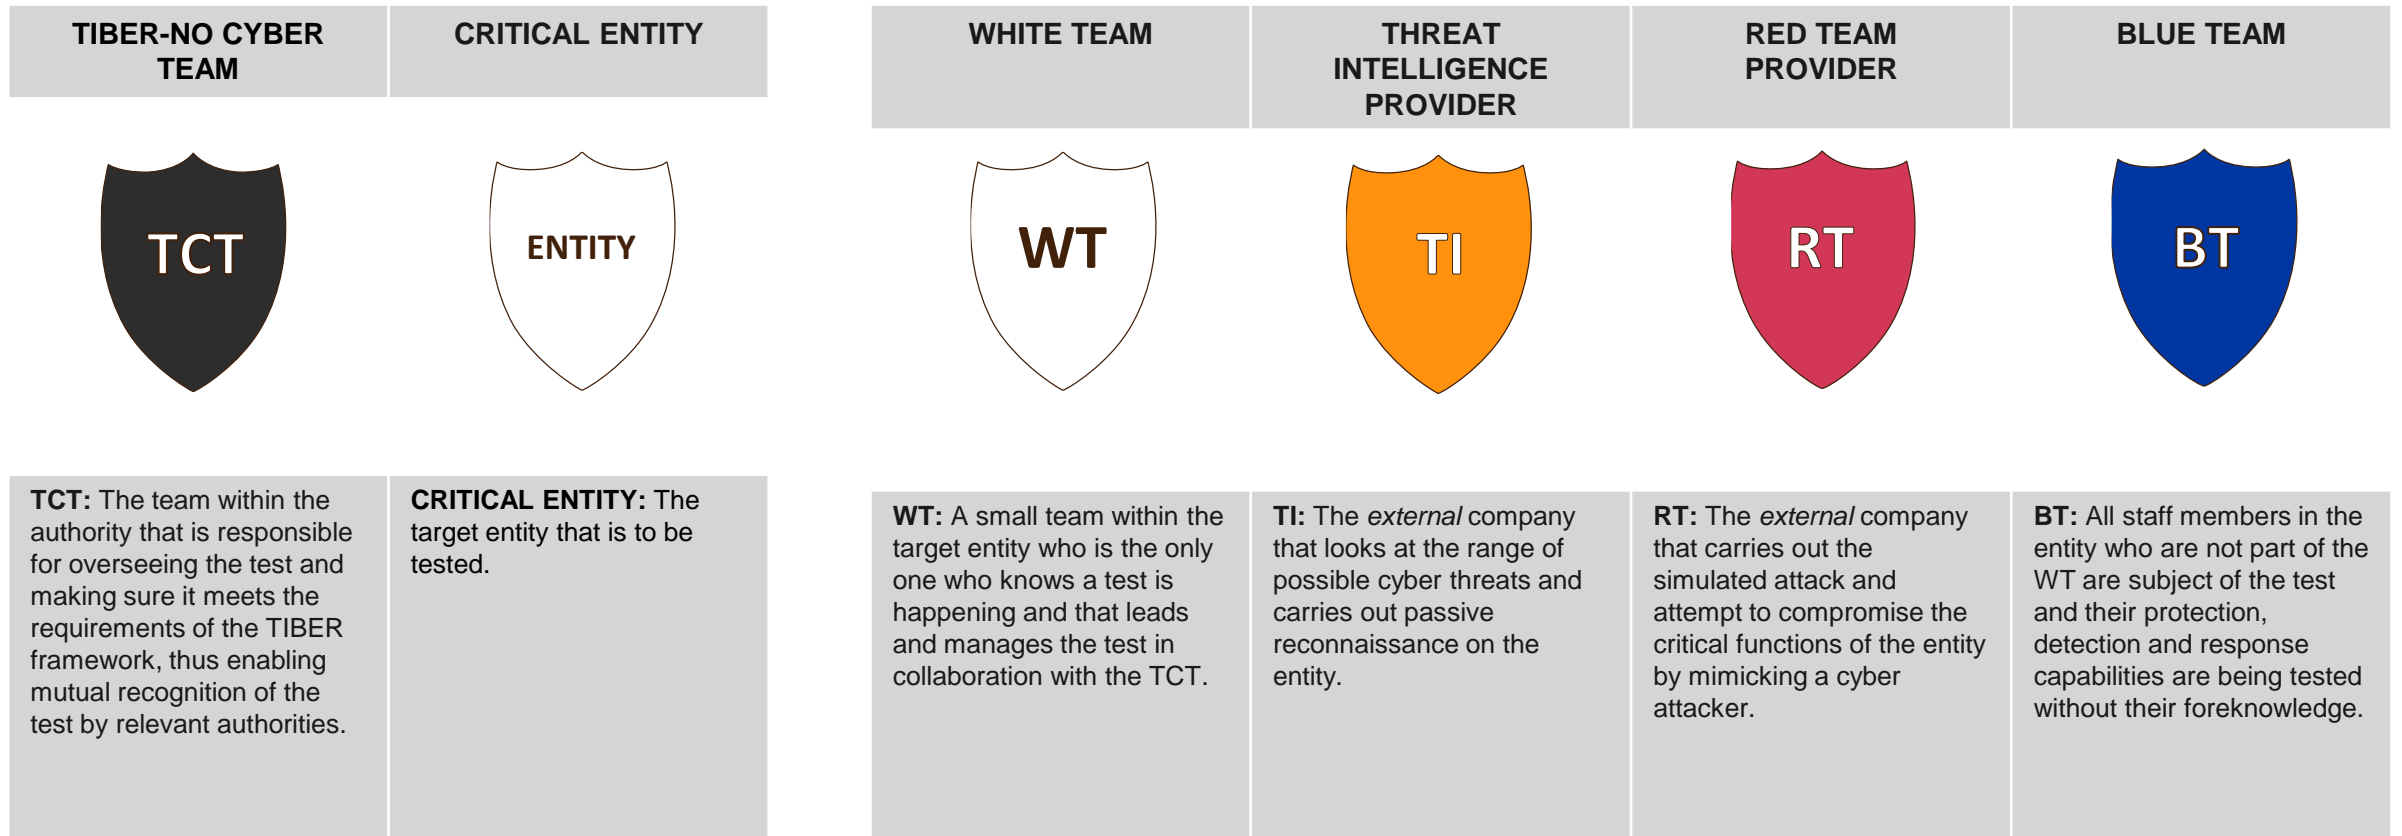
TIBER-NO CYBER TEAM

TCT

TCT: The team within the authority that is responsible for overseeing the test and making sure it meets the requirements of the TIBER framework, thus enabling mutual recognition of the test by relevant authorities.

CRITICAL ENTITY

ENTITY

CRITICAL ENTITY: The target entity that is to be tested.

WHITE TEAM

WT

WT: A small team within the target entity who is the only one who knows a test is happening and that leads and manages the test in collaboration with the TCT.

THREAT INTELLIGENCE PROVIDER

TI

TI: The external company that looks at the range of possible cyber threats and carries out passive reconnaissance on the entity.

RED TEAM PROVIDER

RT

RT: The external company that carries out the simulated attack and attempt to compromise the critical functions of the entity by mimicking a cyber attacker.

BLUE TEAM

BT

BT: All staff members in the entity who are not part of the WT are subject of the test and their protection, detection and response capabilities are being tested without their foreknowledge.